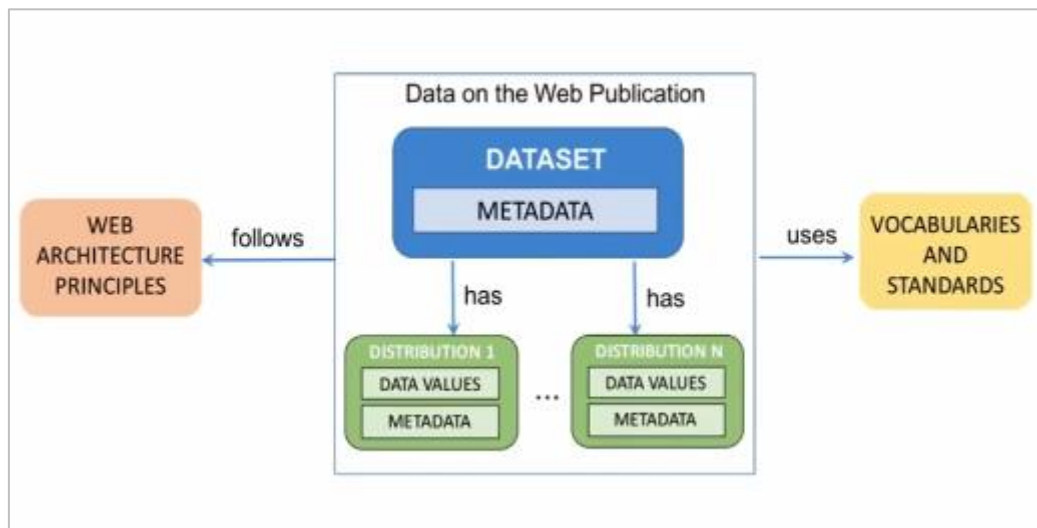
Data on the Web Publication

DATASET

METADATA

WEB ARCHITECTURE PRINCIPLES

follows

uses

VOCABULARIES AND STANDARDS

has

has

DISTRIBUTION 1

DATA VALUES

METADATA

...

DISTRIBUTION N

DATA VALUES

METADATA